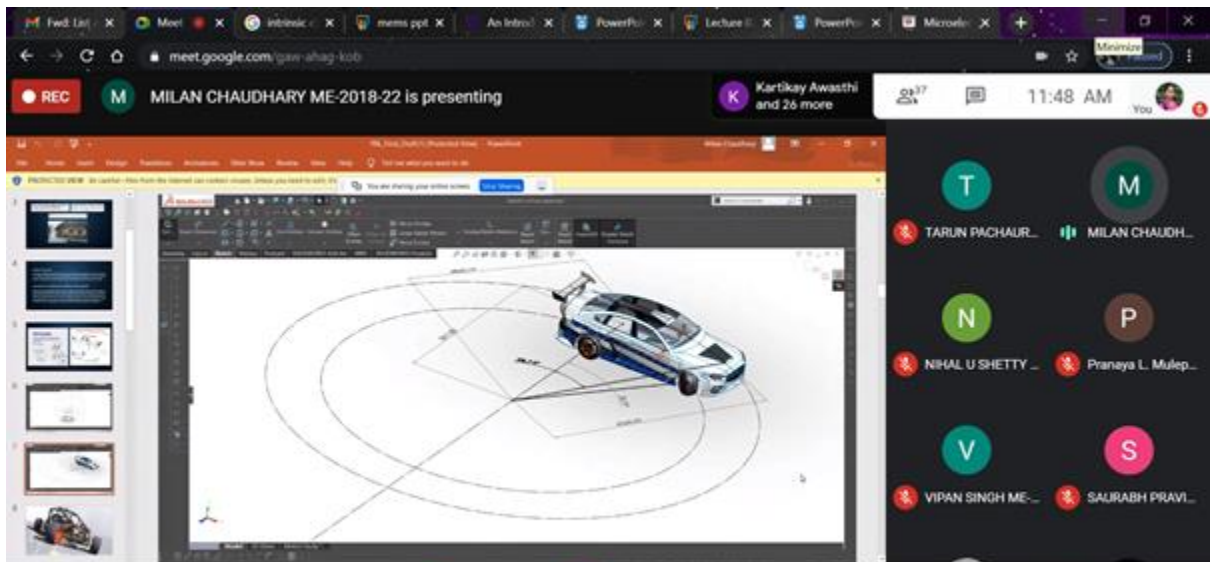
Fwd: List | Meet | intrinsic | mems ppt | An Introd | PowerPoi | Lecture | PowerPoi | Microelec

Minimize

meet.google.com/gaw-ahag-kob

Paused

REC

M MILAN CHAUDHARY ME-2018-22 is presenting

K Kartikay Awasthi and 26 more

37

11:48 AM

You

You are sharing your entire screen. Stop Sharing

T TARUN PACHAUR...

M MILAN CHAUDH...

N NIHAL U SHETTY ...

P Pranaya L. Mulep...

V VIPAN SINGH ME-...

S SAURABH PRAVI...